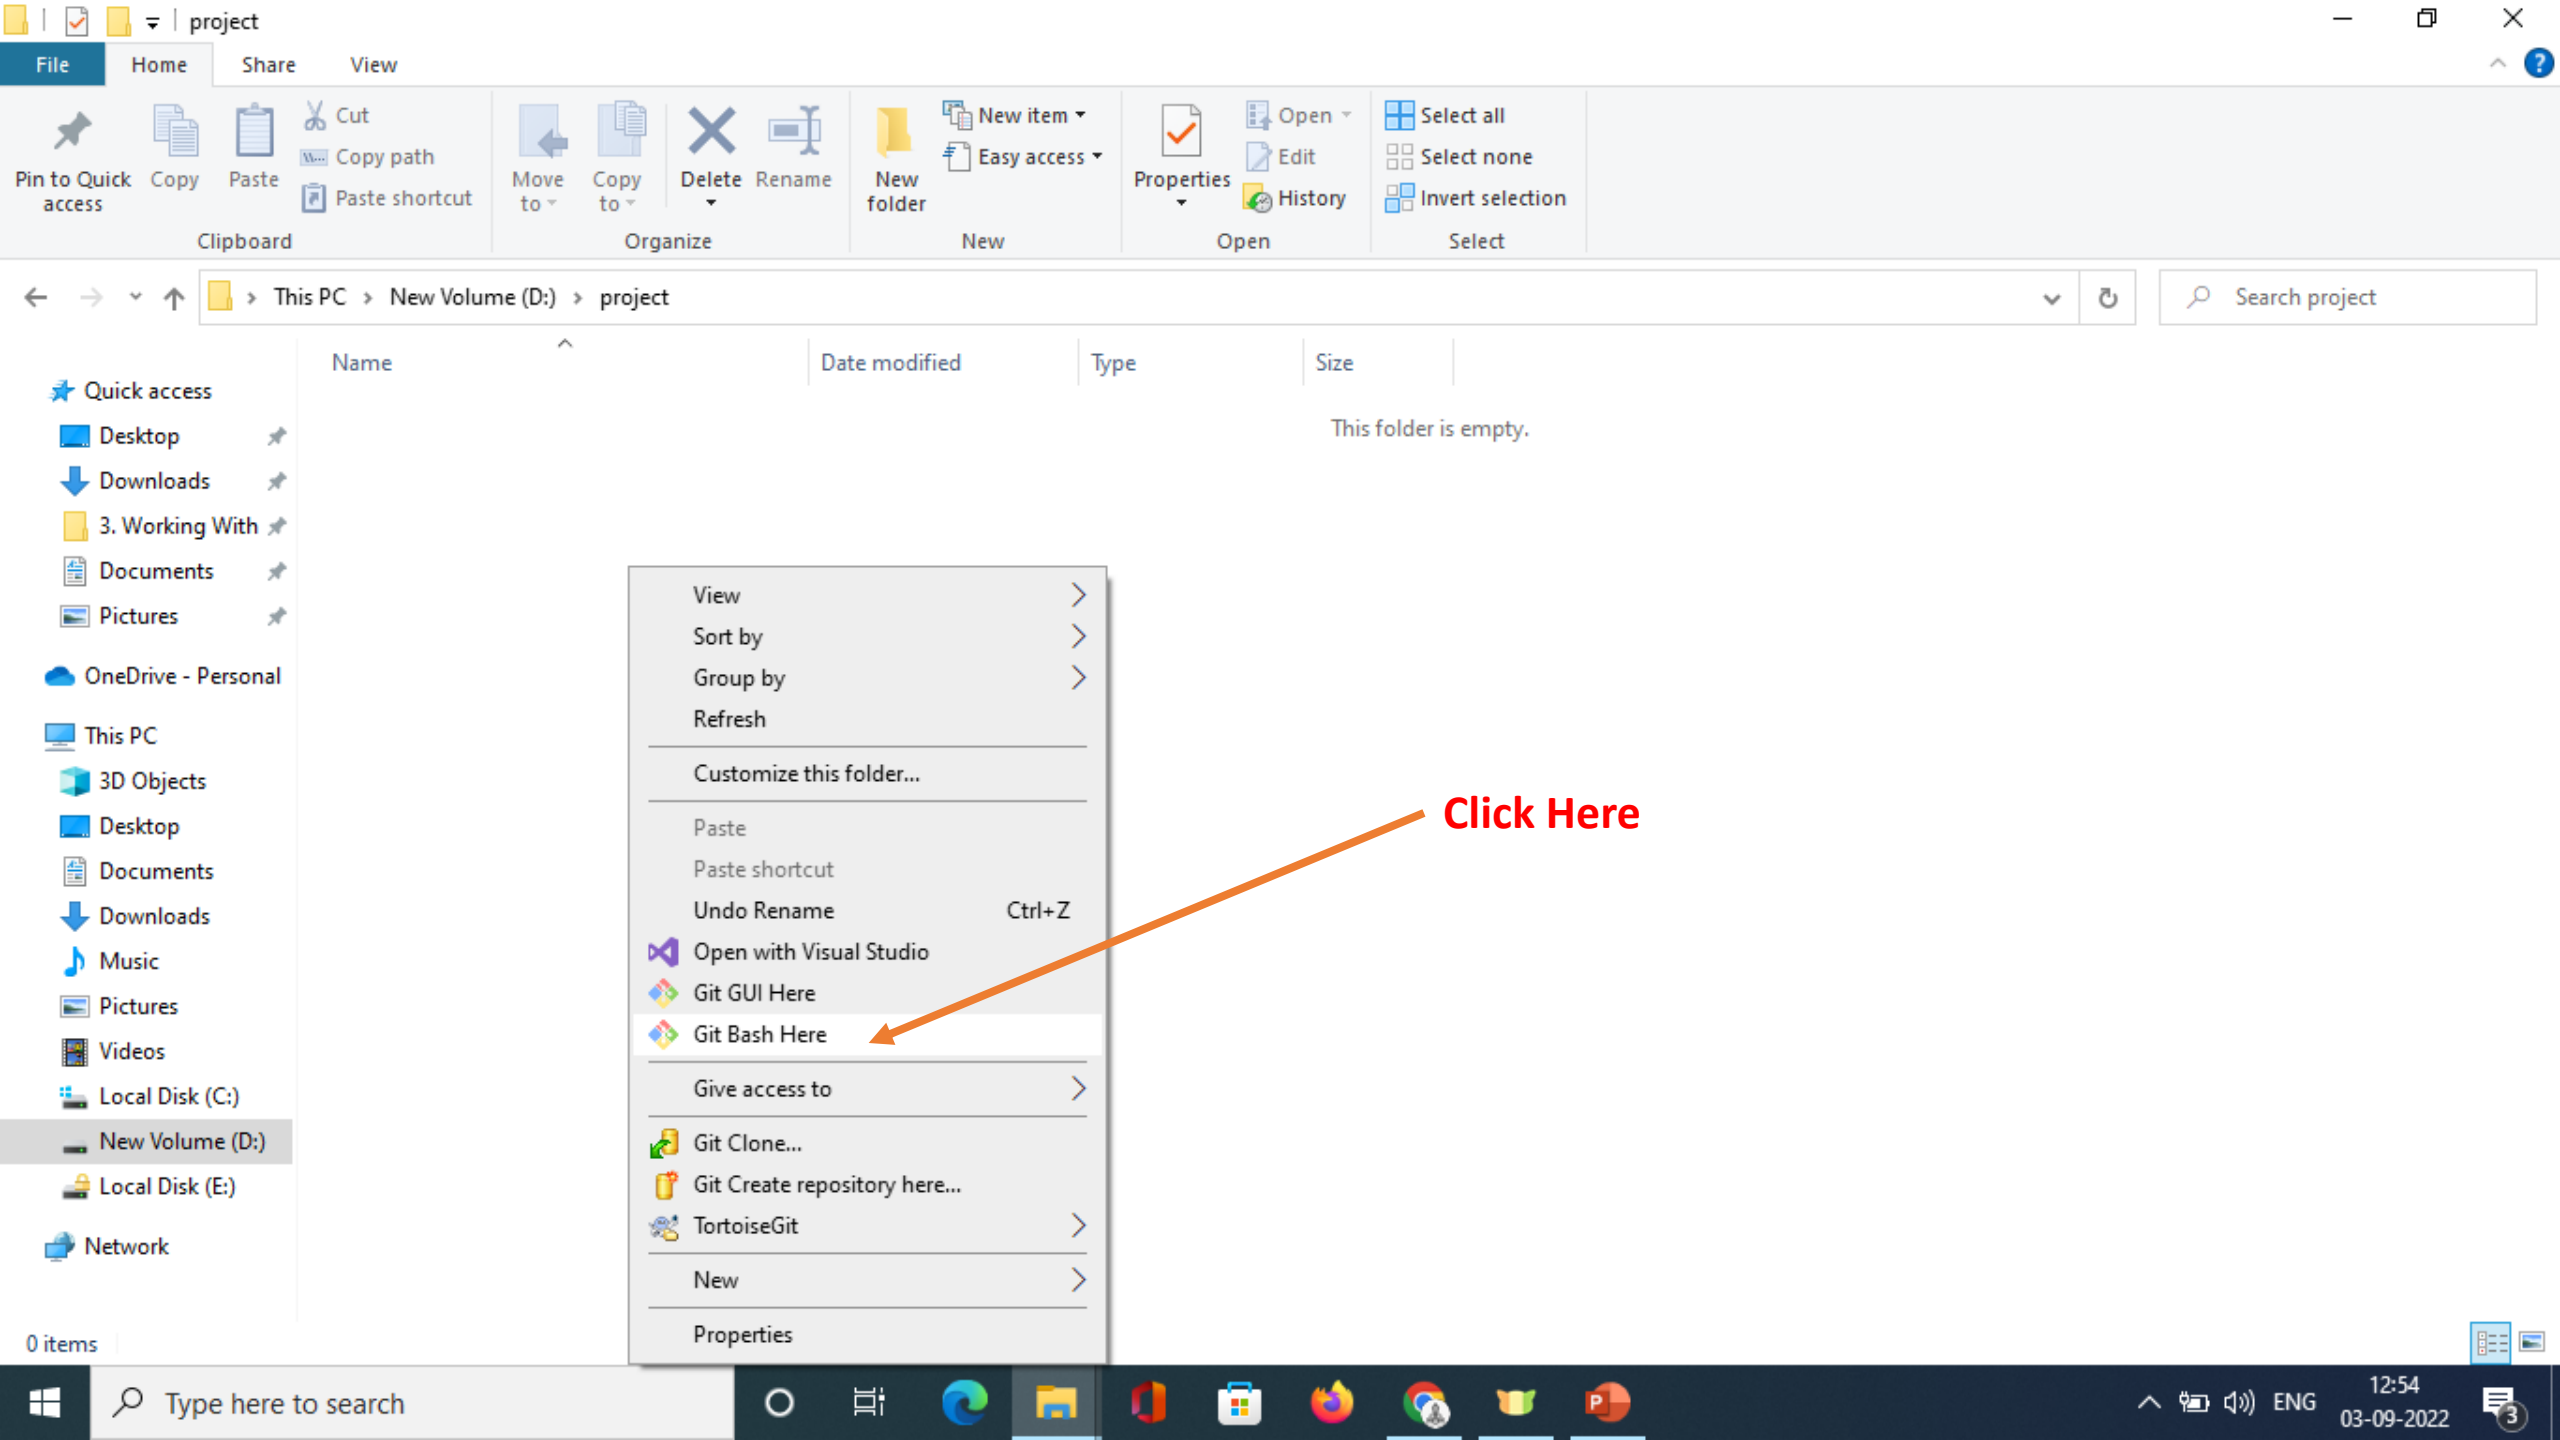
project

File Home Share View

Pin to Quick access Copy Paste Cut Copy path Paste shortcut
Clipboard

Move to Copy to Delete Rename
Organize

New folder New item Easy access
New

Properties Open Edit History
Open

Select all Select none Invert selection
Select

This PC > New Volume (D:) > project

Search project

Quick access
Desktop
Downloads
3. Working With
Documents
Pictures
OneDrive - Personal
This PC
3D Objects
Desktop
Documents
Downloads
Music
Pictures
Videos
Local Disk (C:)
New Volume (D:)
Local Disk (E:)
Network

Name Date modified Type Size

This folder is empty.

View
Sort by
Group by
Refresh
Customize this folder...
Paste
Paste shortcut
Undo Rename Ctrl+Z
Open with Visual Studio
Git GUI Here
Git Bash Here
Give access to
Git Clone...
Git Create repository here...
TortoiseGit
New
Properties

Click Here

0 items

Type here to search

ENG 12:54 03-09-2022